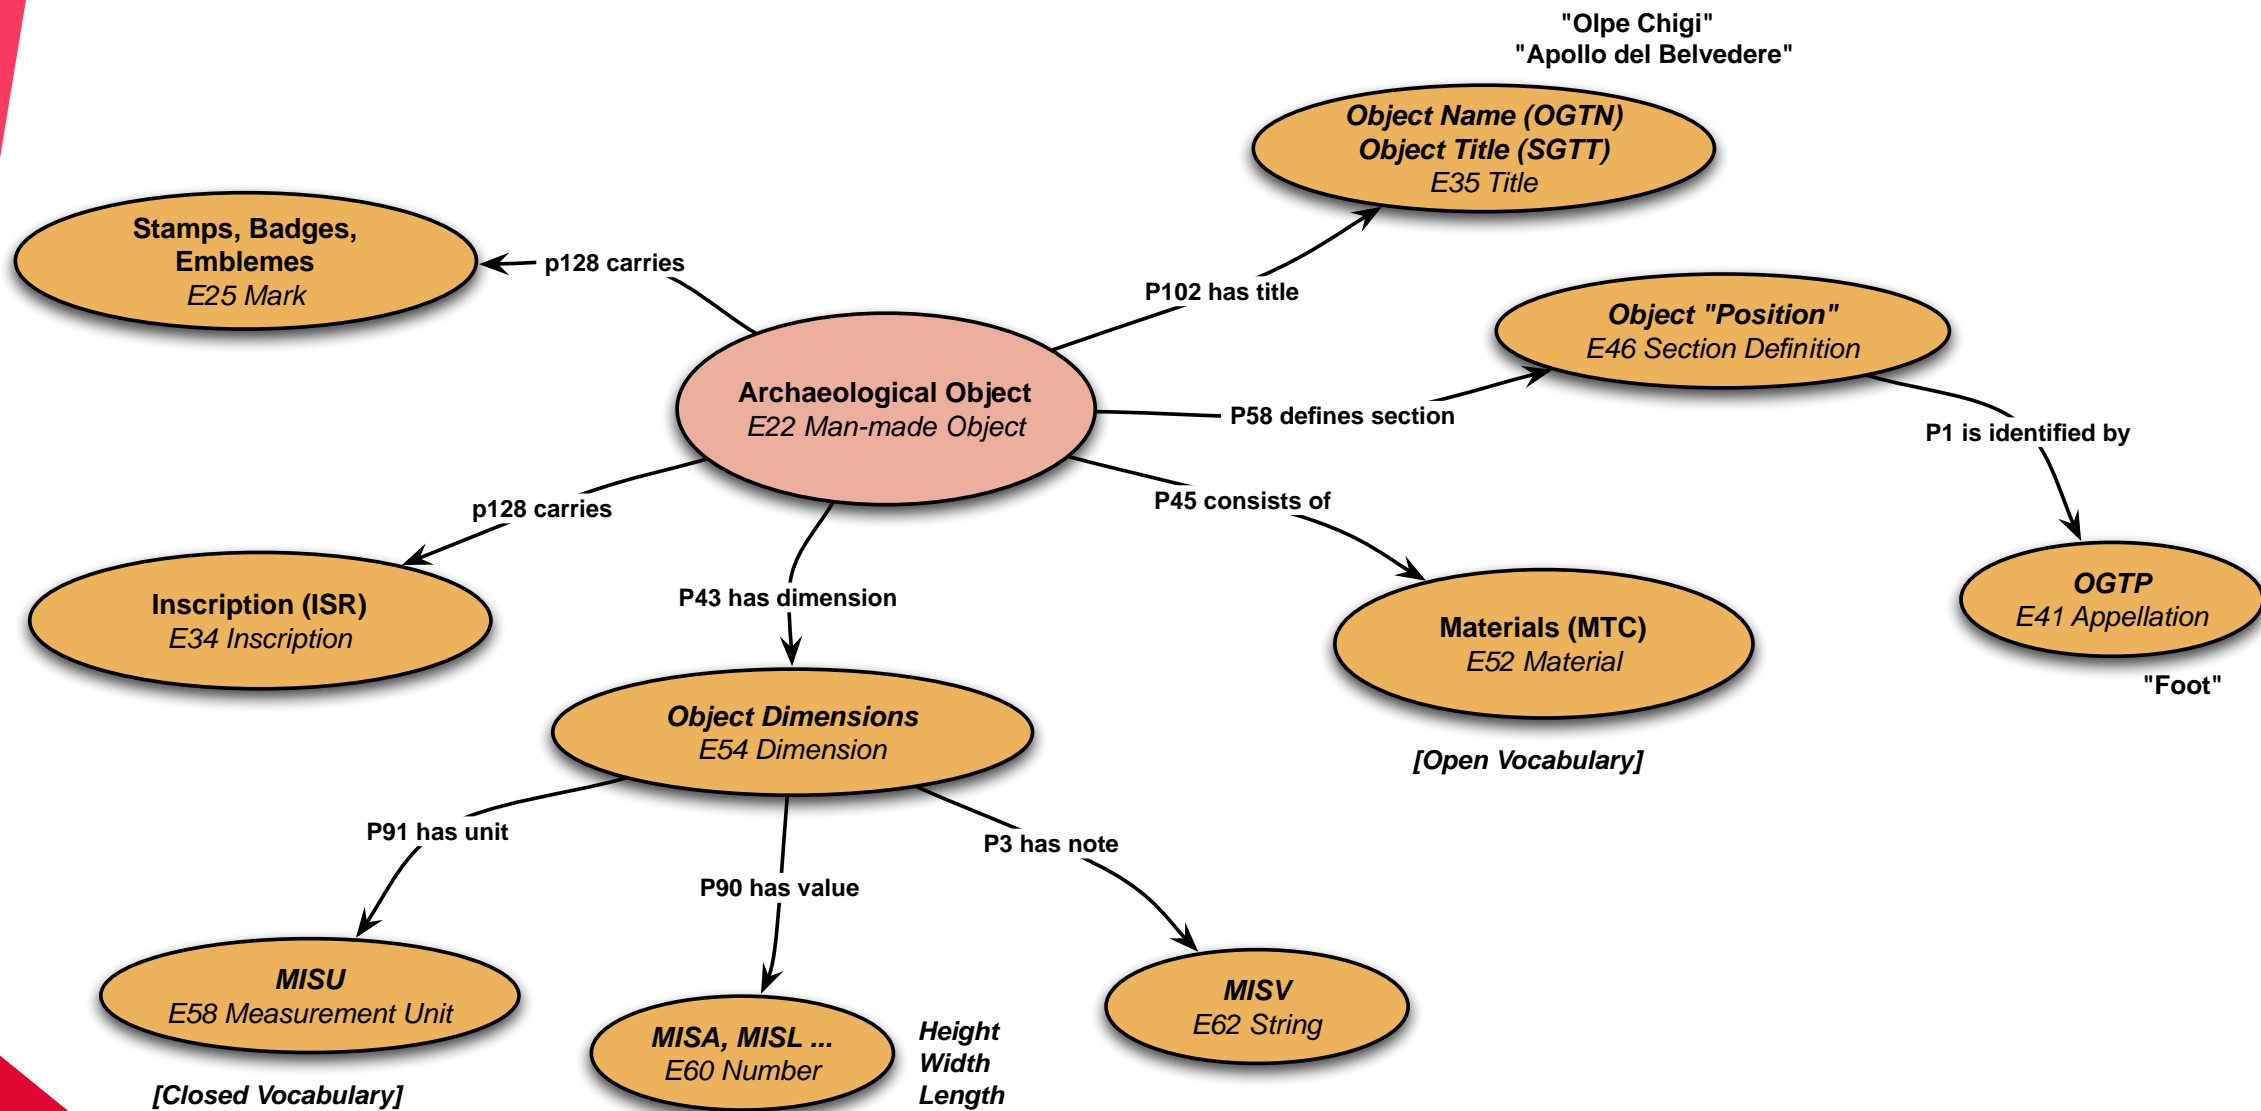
"Olpe Chigi"
"Apollo del Belvedere"

Object Name (OGTN)
Object Title (SGTT)
E35 Title

Stamps, Badges, Emblemes
E25 Mark

p128 carries

P102 has title

Object "Position"
E46 Section Definition

Archaeological Object
E22 Man-made Object

P58 defines section

P1 is identified by

p128 carries

P45 consists of

Inscription (ISR)
E34 Inscription

P43 has dimension

Materials (MTC)
E52 Material

OGTP
E41 Appellation

"Foot"

Object Dimensions
E54 Dimension

[Open Vocabulary]

P91 has unit

P3 has note

P90 has value

MISU
E58 Measurement Unit

MISA, MISL ...
E60 Number

Height
Width
Length

MISV
E62 String

[Closed Vocabulary]